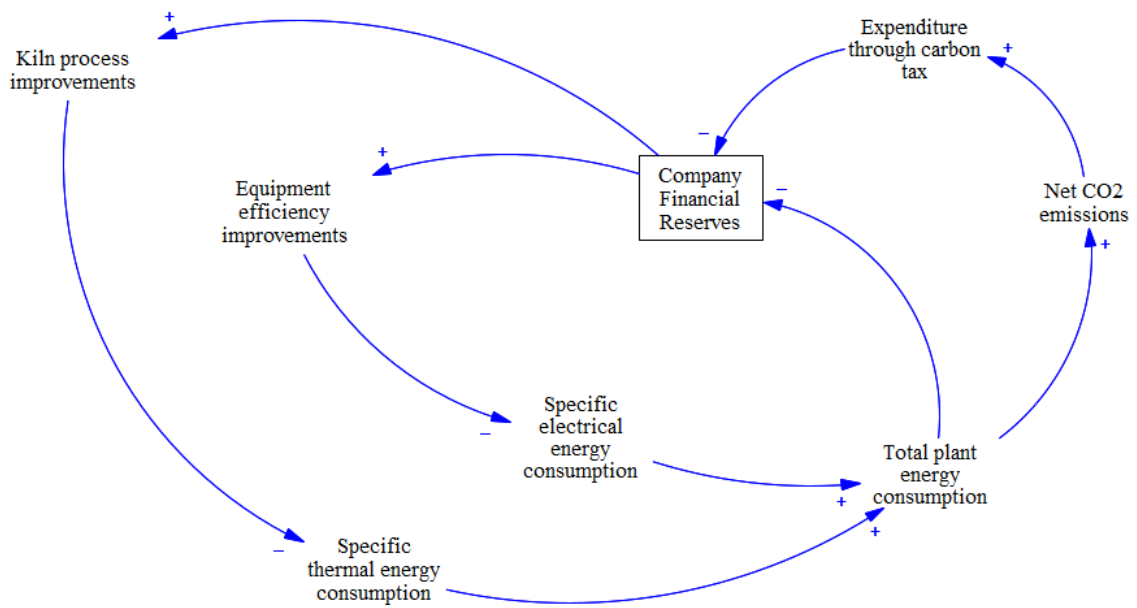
+
Kiln process improvements

Expenditure through carbon tax
+

−

+
Equipment efficiency improvements

Company Financial Reserves

−

Net CO2 emissions

+

Specific electrical energy consumption
−

Total plant energy consumption
+

−
Specific thermal energy consumption
+